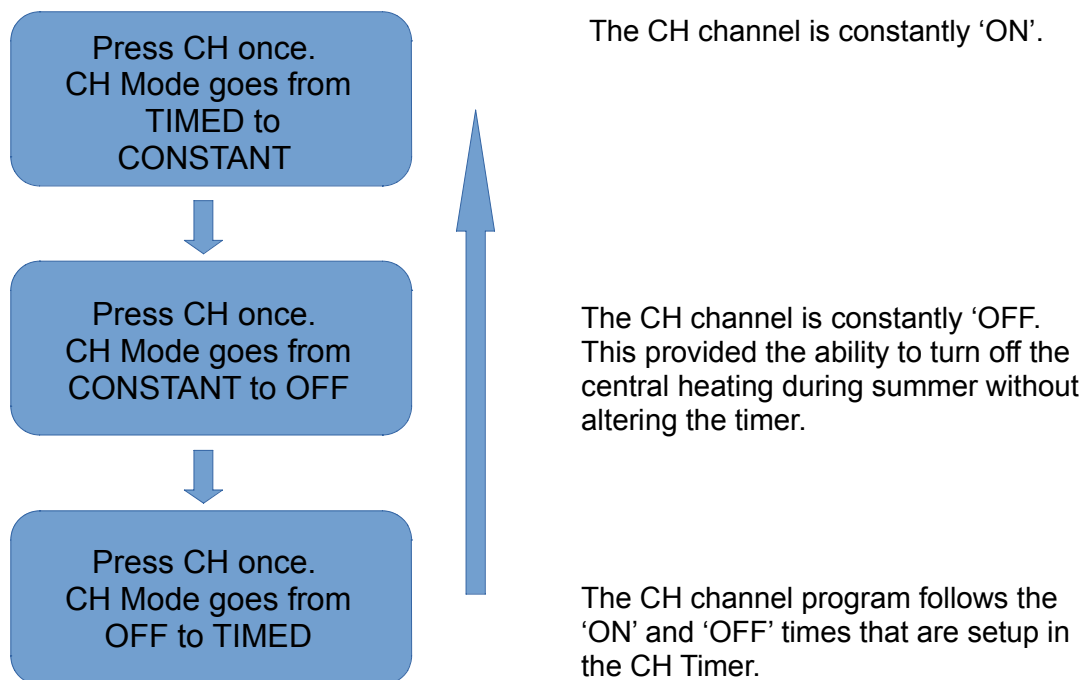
Press CH once.
CH Mode goes from TIMED to CONSTANT

The CH channel is constantly ‘ON’.

Press CH once.
CH Mode goes from CONSTANT to OFF

The CH channel is constantly ‘OFF. This provided the ability to turn off the central heating during summer without altering the timer.

Press CH once.
CH Mode goes from OFF to TIMED

The CH channel program follows the ‘ON’ and ‘OFF’ times that are setup in the CH Timer.